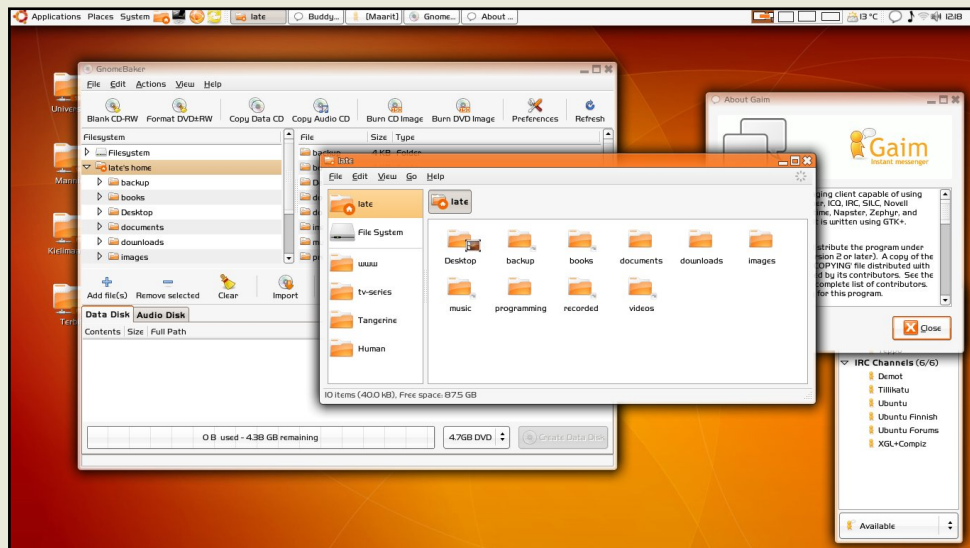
Applications Places System late Buddy... [Maarit] Gnome... About ... 13 °C 12:18

Univers
Mann
Kielima
Term

GnomeBaker
File Edit Actions View Help
Blank CD-RW Format DVD±RW Copy Data CD Copy Audio CD Burn CD Image Burn DVD Image Preferences Refresh

| Filesystem |
|---|
| Filesystem |
| late's home |
| backup |
| books |
| Desktop |
| documents |
| downloads |
| images |

| File | Size | Type |
|---|---|---|
| backup | 4 KB | Folder |

Add file(s) Remove selected Clear Import
Data Disk Audio Disk
Contents Size Full Path
0 B used - 4.38 GB remaining 4.7GB DVD Create Data Disk

late
File Edit View Go Help
late
File System
www
tv-series
Tangerine
Human
late
Desktop backup books documents downloads images
music programming recorded videos
10 items (40.0 kB), Free space: 87.5 GB

About Gaim
Gaim
instant messenger
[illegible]ging client capable of using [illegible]r, ICQ, IRC, SILC, Novell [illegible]ime, Napster, Zephyr, and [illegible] is written using GTK+.
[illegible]stribute the program under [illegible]sion 2 or later). A copy of the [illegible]OPYING file distributed with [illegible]d by its contributors. See the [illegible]omplete list of contributors. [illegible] for this program.
Close

IRC Channels (6/6)
Demot
Tillikatu
Ubuntu
Ubuntu Finnish
Ubuntu Forums
XGL+Compiz
Available